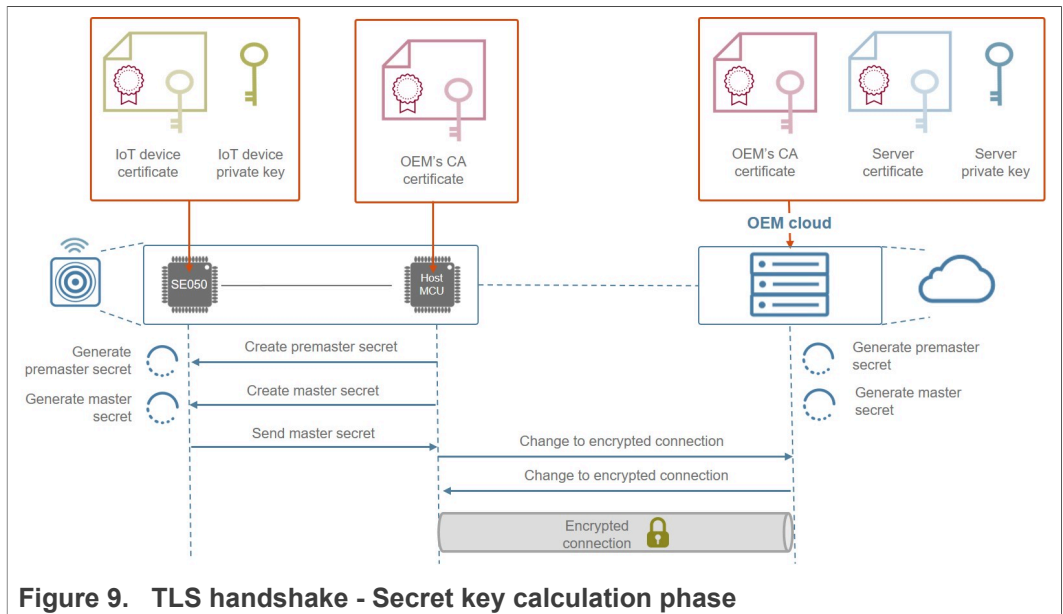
IoT device certificate

IoT device private key

OEM's CA certificate

OEM's CA certificate

Server certificate

Server private key

OEM cloud

SE050

Host MCU

Generate premaster secret

Create premaster secret

Generate premaster secret

Generate master secret

Create master secret

Generate master secret

Send master secret

Change to encrypted connection

Change to encrypted connection

Encrypted connection

Figure 9. TLS handshake - Secret key calculation phase